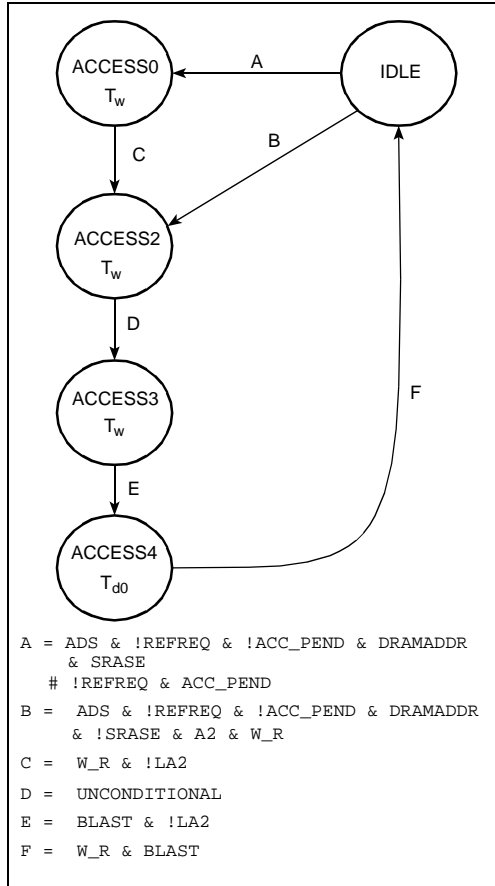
ACCESS0
$T_w$

A

IDLE

B

C

ACCESS2
$T_w$

D

ACCESS3
$T_w$

F

E

ACCESS4
$T_{d0}$

A = ADS & !REFREQ & !ACC_PEND & DRAMADDR & SRASE
# !REFREQ & ACC_PEND

B = ADS & !REFREQ & !ACC_PEND & DRAMADDR & !SRASE & A2 & W_R

C = W_R & !LA2

D = UNCONDITIONAL

E = BLAST & !LA2

F = W_R & BLAST